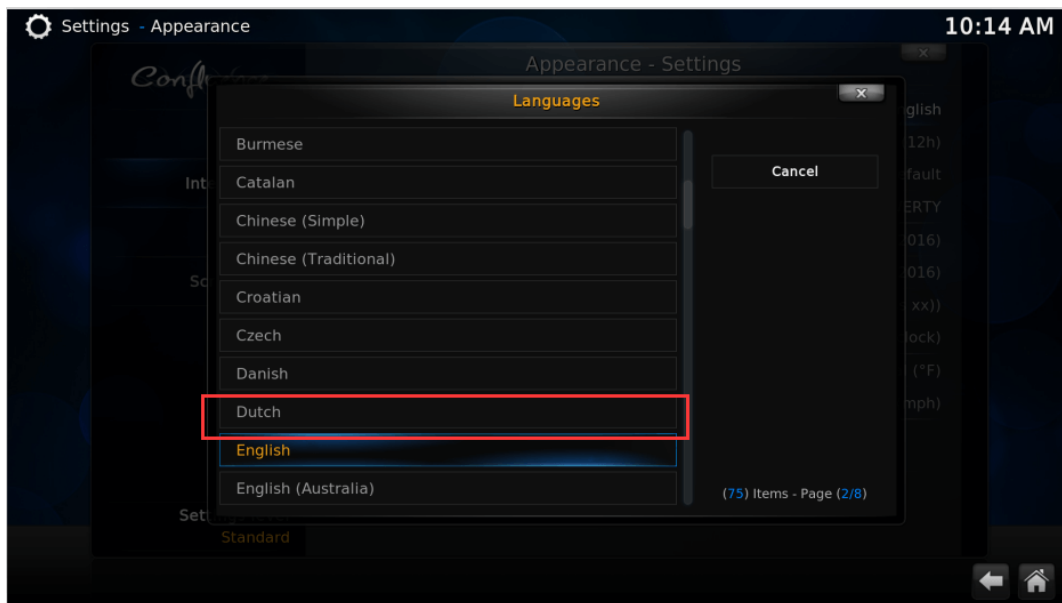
Settings - Appearance

10:14 AM

Conf

Appearance - Settings

Languages

Int

Sc

Set

Standard

glish

12h)

fault

ERTY

016)

016)

xx))

lock)

(°F)

mph)

Burmese

Catalan

Chinese (Simple)

Chinese (Traditional)

Croatian

Czech

Danish

Dutch

English

English (Australia)

Cancel

(75) Items - Page (2/8)